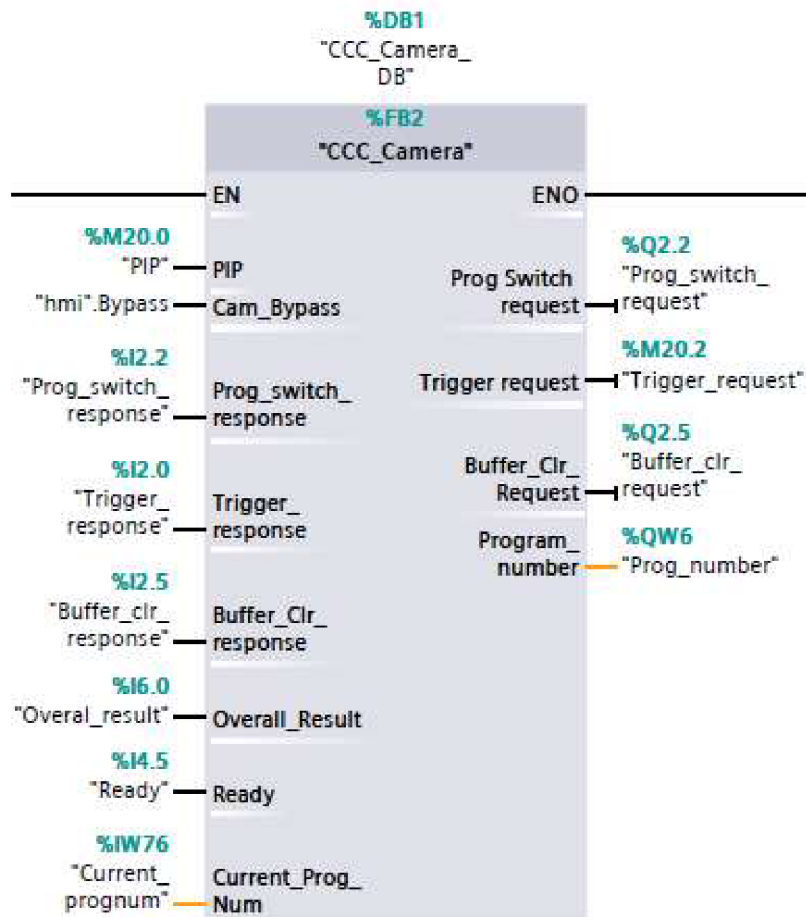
%DB1
"CCC_Camera_
DB"

%FB2
"CCC_Camera"

EN
ENO

%M20.0
"PIP"
PIP

"hmi".Bypass
Cam_Bypass

%I2.2
"Prog_switch_
response"
Prog_switch_
response

%I2.0
"Trigger_
response"
Trigger_
response

%I2.5
"Buffer_clr_
response"
Buffer_Clr_
response

%I6.0
"Overal_result"
Overall_Result

%I4.5
"Ready"
Ready

%IW76
"Current_
prognum"
Current_Prog_
Num

Prog Switch
request
%Q2.2
"Prog_switch_
request"

Trigger request
%M20.2
"Trigger_request"

Buffer_Clr_
Request
%Q2.5
"Buffer_clr_
request"

Program_
number
%QW6
"Prog_number"